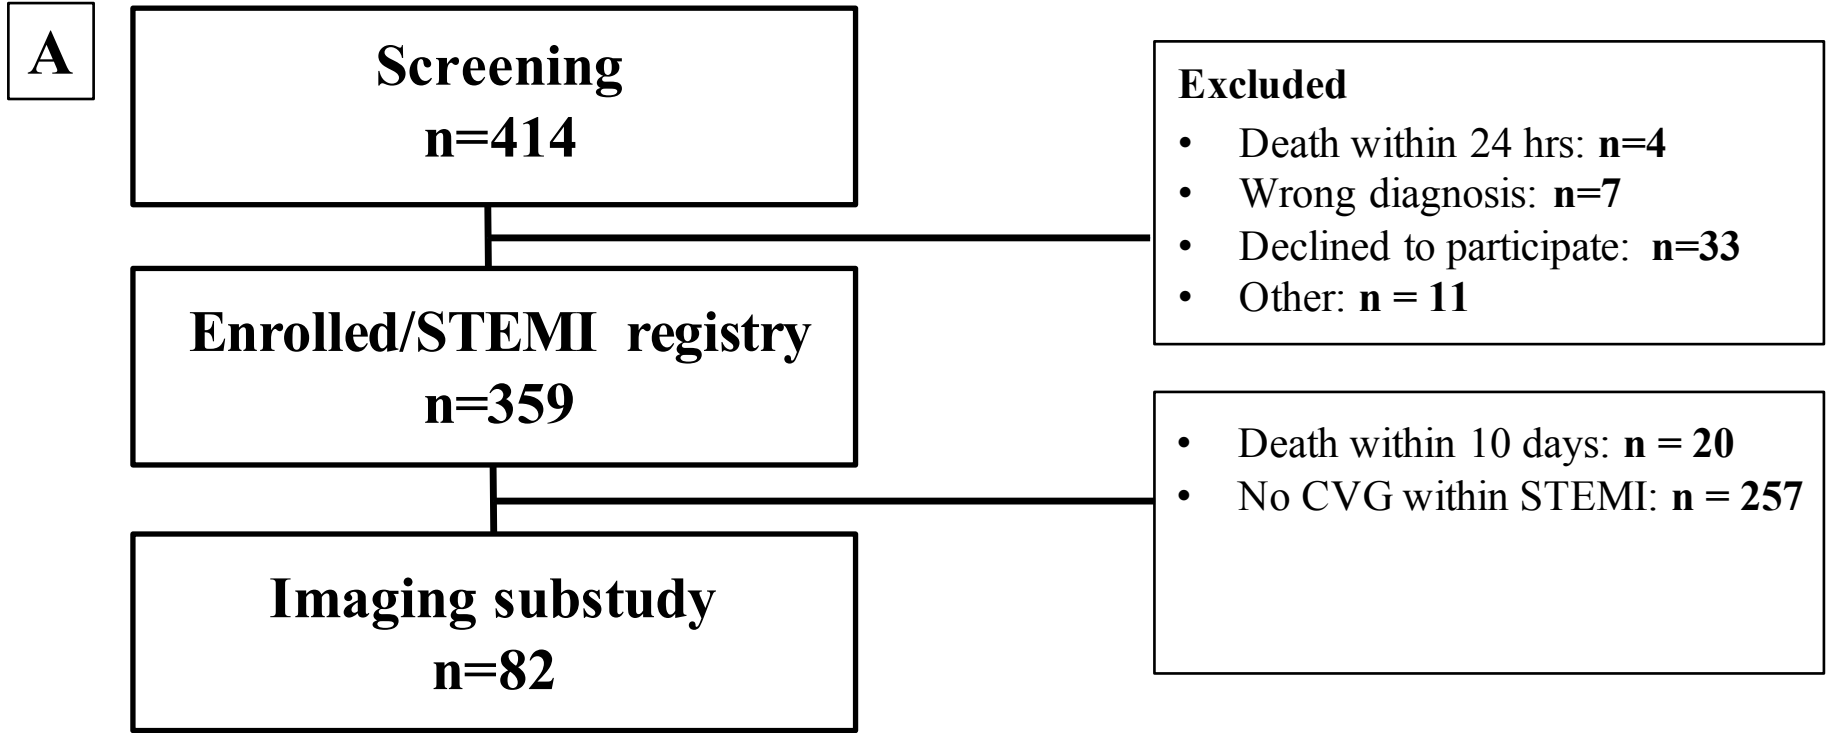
A

Screening
n=414

Excluded
• Death within 24 hrs: n=4
• Wrong diagnosis: n=7
• Declined to participate: n=33
• Other: n = 11

Enrolled/STEMI registry
n=359

• Death within 10 days: n = 20
• No CVG within STEMI: n = 257

Imaging substudy
n=82